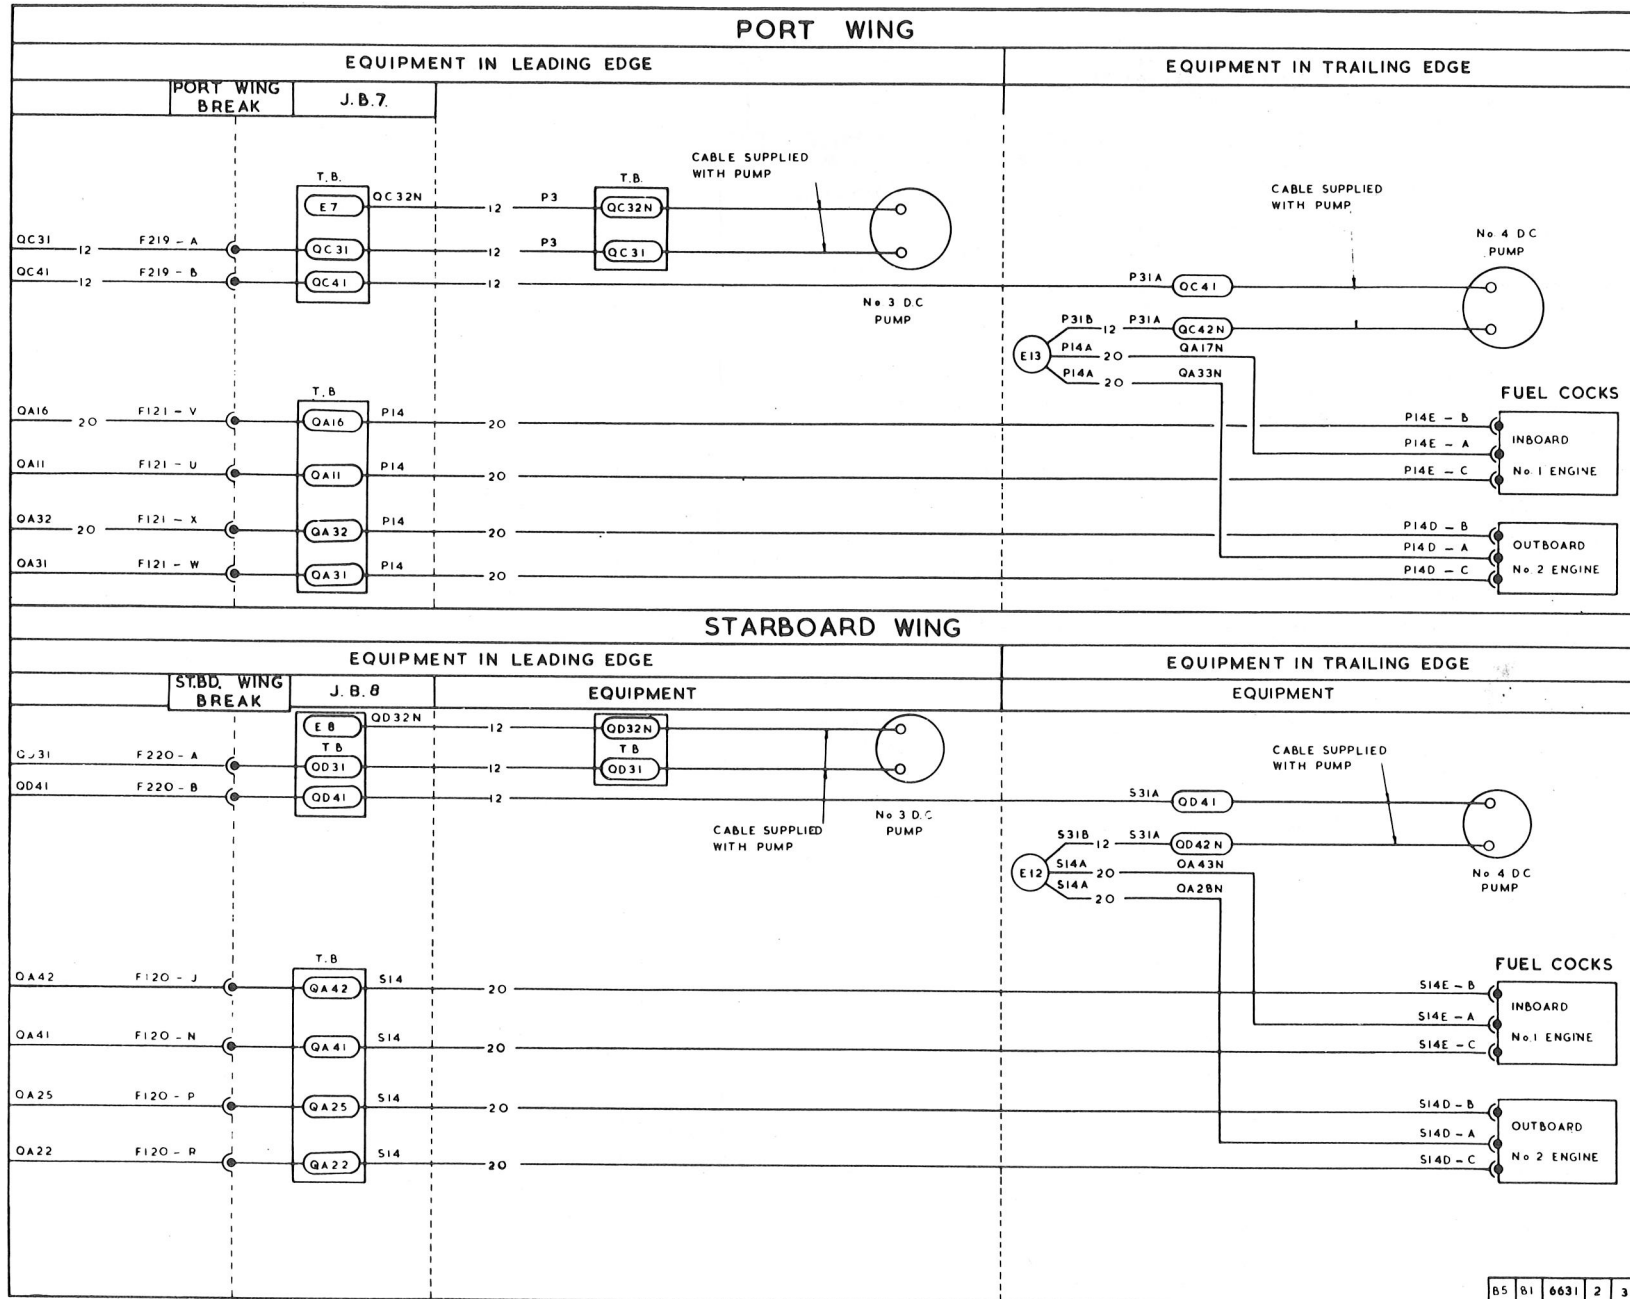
PORT WING

EQUIPMENT IN LEADING EDGE

EQUIPMENT IN TRAILING EDGE

PORT WING BREAK

J.B.7.

T.B.

CABLE SUPPLIED WITH PUMP

T.B.

CABLE SUPPLIED WITH PUMP

E7

QC32N

12

P3

QC32N

QC31

12

F219 - A

QC31

12

P3

QC31

No 4 DC PUMP

QC41

12

F219 - B

QC41

12

P31A

QC41

No 3 D.C PUMP

P31B

12

P31A

QC42N

E13

P14A

20

QA17N

P14A

20

QA33N

T.B

FUEL COCKS

QA16

20

F121 - V

QA16

P14

20

P14E - B

INBOARD

P14E - A

QA11

F121 - U

QA11

P14

20

P14E - C

No 1 ENGINE

QA32

20

F121 - X

QA32

P14

20

P14D - B

P14D - A

OUTBOARD

QA31

F121 - W

QA31

P14

20

P14D - C

No 2 ENGINE

STARBOARD WING

EQUIPMENT IN LEADING EDGE

EQUIPMENT IN TRAILING EDGE

ST.BD. WING BREAK

J.B.8

EQUIPMENT

EQUIPMENT

E8

QD32N

12

QD32N

T B

T B

CABLE SUPPLIED WITH PUMP

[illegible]31

F220 - A

QD31

12

QD31

QD41

F220 - B

QD41

12

S31A

QD41

No 3 D.C PUMP

CABLE SUPPLIED WITH PUMP

S31B

12

S31A

QD42N

E12

S14A

20

QA43N

S14A

20

QA28N

No 4 DC PUMP

T.B

FUEL COCKS

QA42

F120 - J

QA42

S14

20

S14E - B

INBOARD

S14E - A

QA41

F120 - N

QA41

S14

20

S14E - C

No.1 ENGINE

QA25

F120 - P

QA25

S14

20

S14D - B

OUTBOARD

S14D - A

QA22

F120 - R

QA22

S14

20

S14D - C

No 2 ENGINE

B5 81 6631 2 3